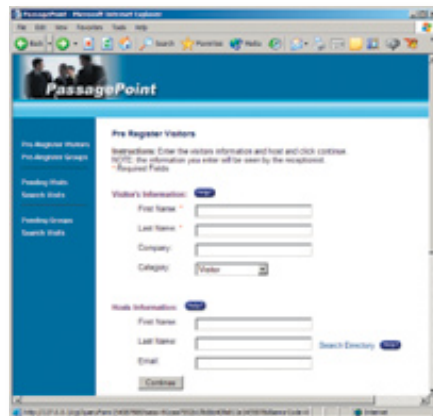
PassagePoint - Microsoft Internet Explorer
File Edit View Favorites Tools Help
Back Search Favorites Media

PassagePoint

Pre-Register Visitors
Pre-Register Groups

Pending Visits
Search Visits

Pending Groups
Search Visits

Pre Register Visitors

Instructions: Enter the visitors information and host and click continue.
NOTE: the information you enter will be seen by the receptionist.
* Required Fields

Visitor's Information: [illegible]
First Name *
Last Name *
Company:
Category: Visitor

Hosts Information: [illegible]
First Name:
Last Name:
Search Directory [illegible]
Email:
Continue

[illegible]
Internet